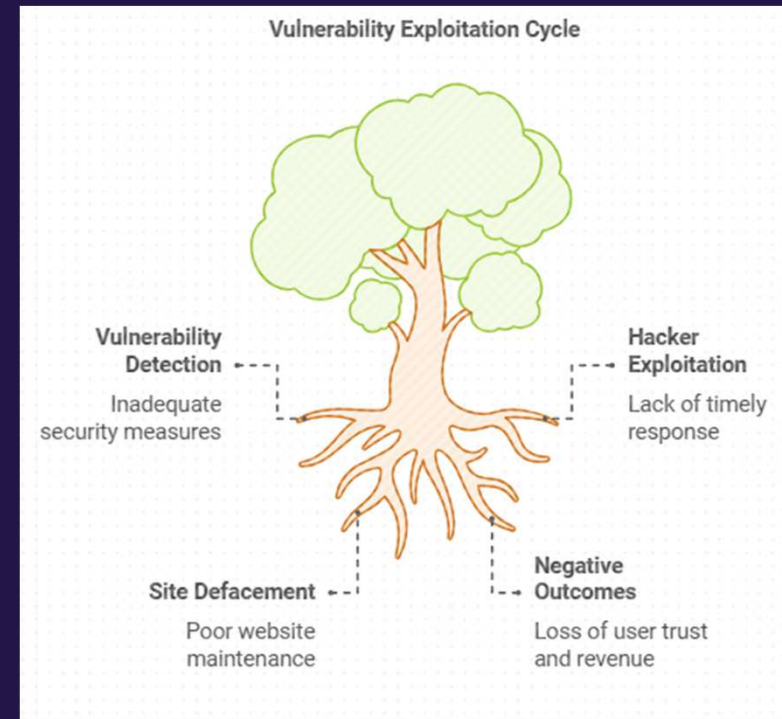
Vulnerability Exploitation Cycle

Vulnerability Detection

Inadequate security measures

Hacker Exploitation

Lack of timely response

Site Defacement

Poor website maintenance

Negative Outcomes

Loss of user trust and revenue